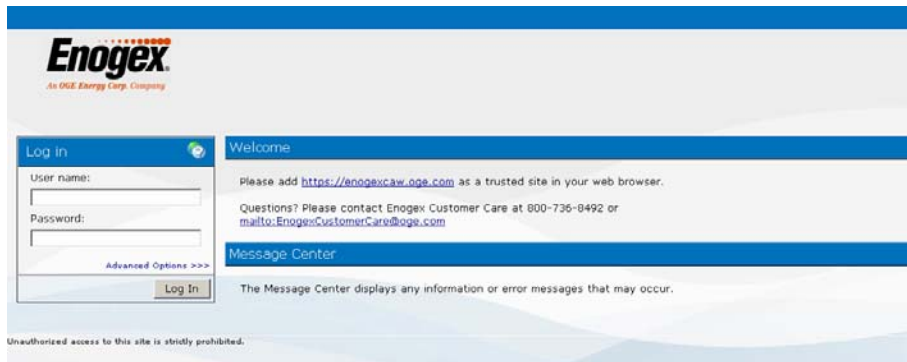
Enogex.
An OGE Energy Corp. Company

Log in

User name:

Password:

Advanced Options >>>

Log In

Welcome

Please add https://enogexcaw.oge.com as a trusted site in your web browser.

Questions? Please contact Enogex Customer Care at 800-736-8492 or mailto:EnogexCustomerCare@oge.com

Message Center

The Message Center displays any information or error messages that may occur.

Unauthorized access to this site is strictly prohibited.